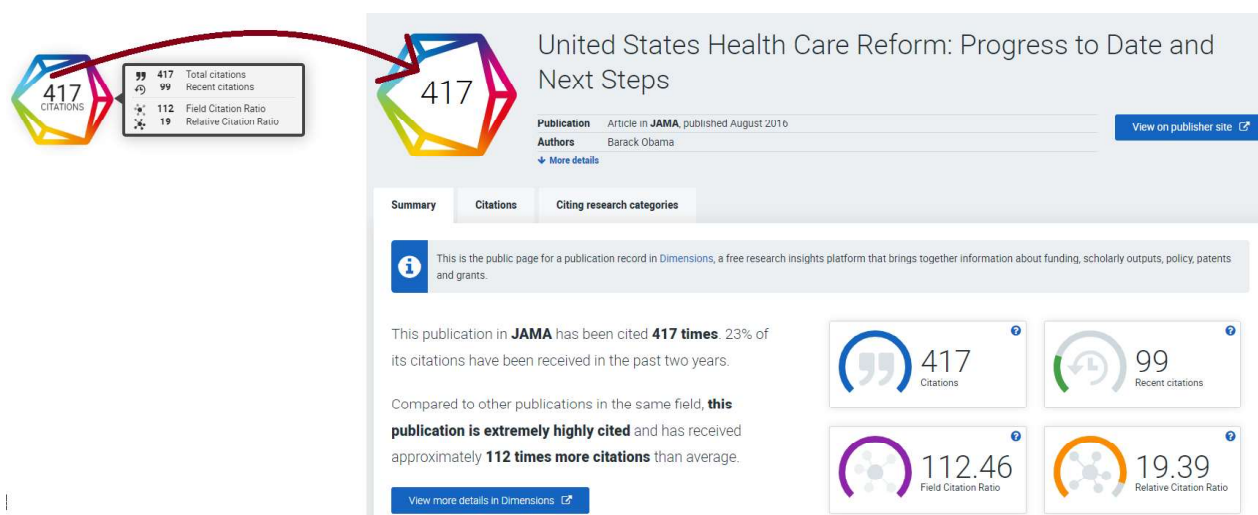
417
CITATIONS

417 Total citations
99 Recent citations
112 Field Citation Ratio
19 Relative Citation Ratio

417

United States Health Care Reform: Progress to Date and Next Steps

Publication Article in JAMA, published August 2016
Authors Barack Obama
More details

View on publisher site

Summary
Citations
Citing research categories

This is the public page for a publication record in Dimensions, a free research insights platform that brings together information about funding, scholarly outputs, policy, patents and grants.

This publication in JAMA has been cited 417 times. 23% of its citations have been received in the past two years.

Compared to other publications in the same field, this publication is extremely highly cited and has received approximately 112 times more citations than average.

View more details in Dimensions

417
Citations

99
Recent citations

112.46
Field Citation Ratio

19.39
Relative Citation Ratio